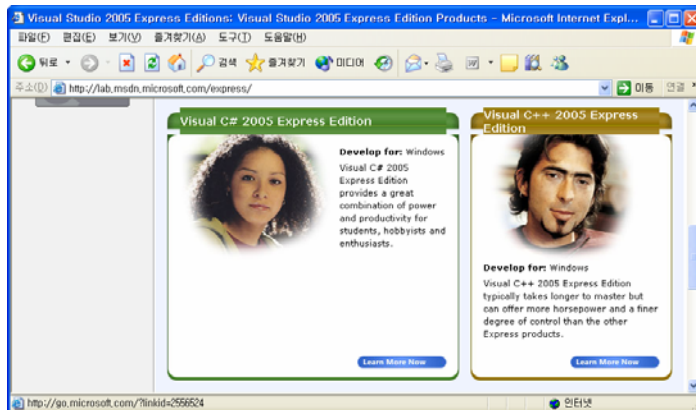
Visual Studio 2005 Express Editions: Visual Studio 2005 Express Edition Products - Microsoft Internet Expl...

파일(F) 편집(E) 보기(V) 즐겨찾기(A) 도구(T) 도움말(H)

뒤로 검색 즐겨찾기 미디어

주소(D) http://lab.msdn.microsoft.com/express/ 이동 연결

Visual C# 2005 Express Edition

Develop for: Windows

Visual C# 2005 Express Edition provides a great combination of power and productivity for students, hobbyists and enthusiasts.

Learn More Now

Visual C++ 2005 Express Edition

Develop for: Windows

Visual C++ 2005 Express Edition typically takes longer to master but can offer more horsepower and a finer degree of control than the other Express products.

Learn More Now

http://go.microsoft.com/?linkid=2556524

인터넷